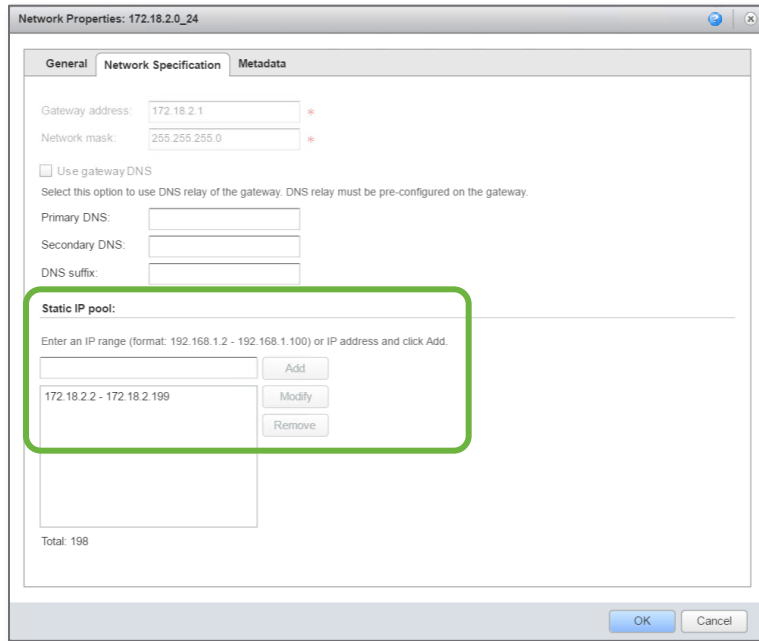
Network Properties: 172.18.2.0_24

General Network Specification Metadata

Gateway address: 172.18.2.1 *

Network mask: 255.255.255.0 *

Use gateway DNS

Select this option to use DNS relay of the gateway. DNS relay must be pre-configured on the gateway.

Primary DNS:

Secondary DNS:

DNS suffix:

Static IP pool:

Enter an IP range (format: 192.168.1.2 - 192.168.1.100) or IP address and click Add.

Add

172.18.2.2 - 172.18.2.199

Modify

Remove

Total: 198

OK Cancel